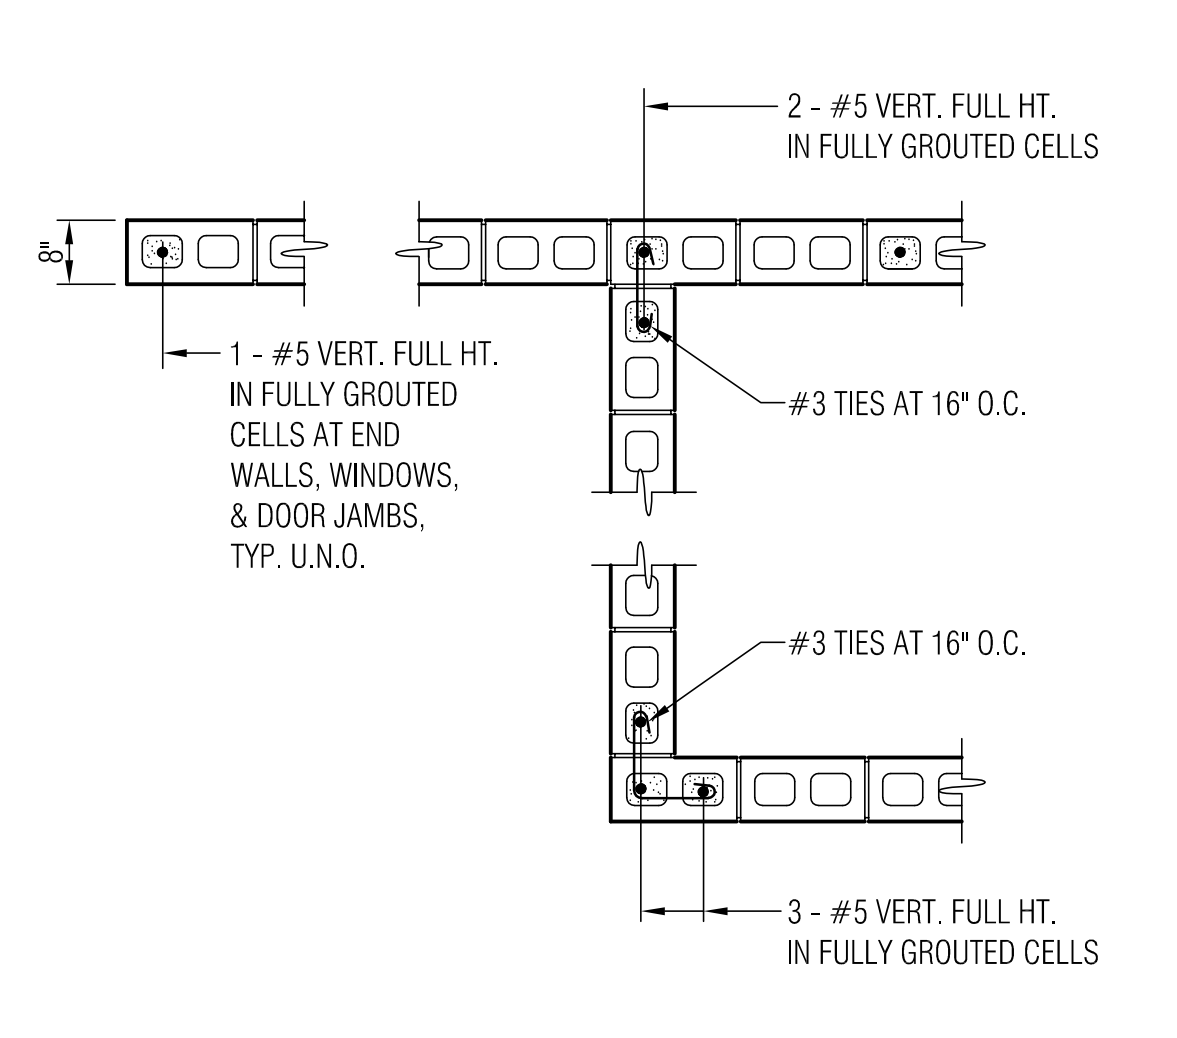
2 - #5 VERT. FULL HT.
IN FULLY GROUTED CELLS

8"

1 - #5 VERT. FULL HT.
IN FULLY GROUTED
CELLS AT END
WALLS, WINDOWS,
& DOOR JAMBS,
TYP. U.N.O.

#3 TIES AT 16" O.C.

#3 TIES AT 16" O.C.

3 - #5 VERT. FULL HT.
IN FULLY GROUTED CELLS